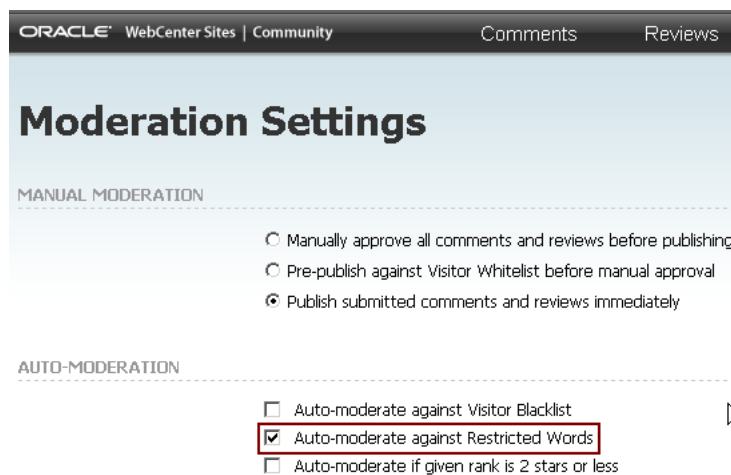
ORACLE® WebCenter Sites | Community Comments Reviews

Moderation Settings

MANUAL MODERATION

Manually approve all comments and reviews before publishing

Pre-publish against Visitor Whitelist before manual approval

Publish submitted comments and reviews immediately

AUTO-MODERATION

Auto-moderate against Visitor Blacklist

Auto-moderate against Restricted Words

Auto-moderate if given rank is 2 stars or less